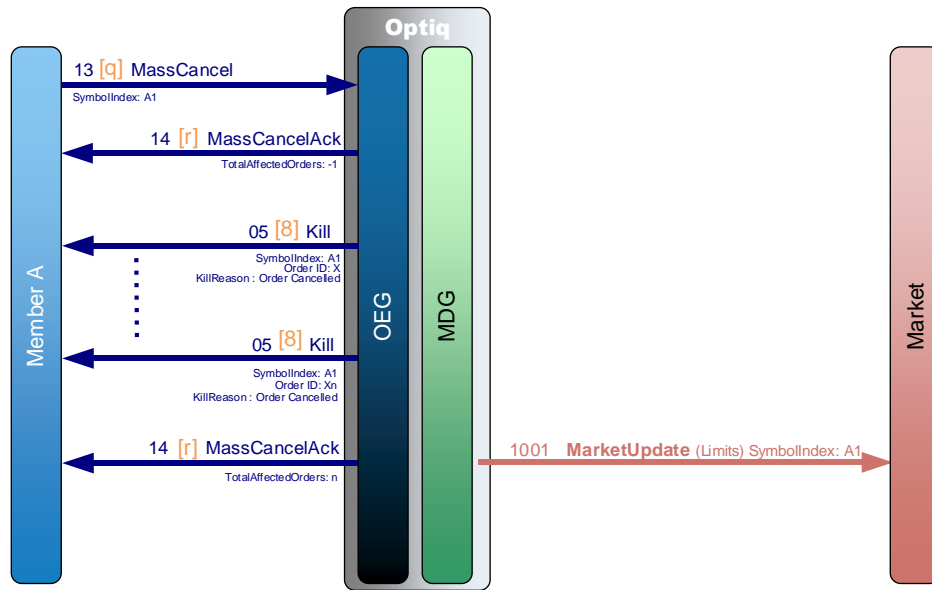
Optiq

Member A

OEG

MDG

Market

13 [q] MassCancel
SymbolIndex: A1

14 [r] MassCancelAck
TotalAffectedOrders: -1

05 [8] Kill
SymbolIndex: A1
Order ID: X
KillReason : Order Cancelled

05 [8] Kill
SymbolIndex: A1
Order ID: Xn
KillReason : Order Cancelled

14 [r] MassCancelAck
TotalAffectedOrders: n

1001 MarketUpdate (Limits) SymbolIndex: A1